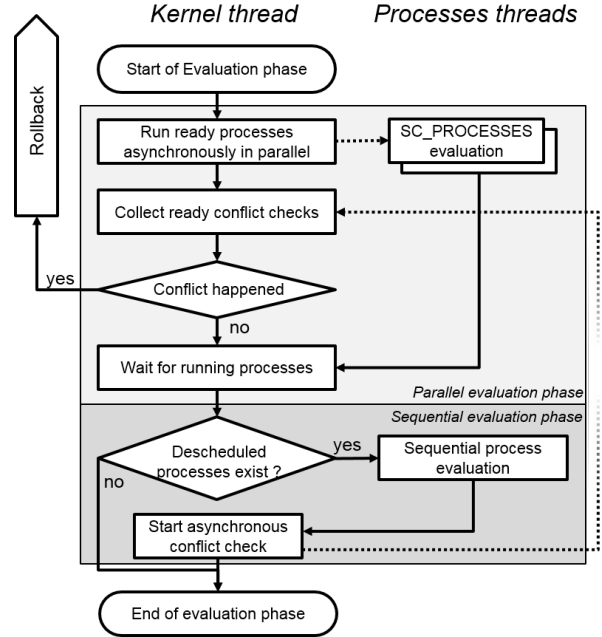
Kernel thread

Processes threads

Rollback

Start of Evaluation phase

Run ready processes asynchronously in parallel

SC_PROCESSES evaluation

Collect ready conflict checks

yes

Conflict happened

no

Wait for running processes

Parallel evaluation phase

Sequential evaluation phase

Descheduled processes exist ?

yes

Sequential process evaluation

no

Start asynchronous conflict check

End of evaluation phase